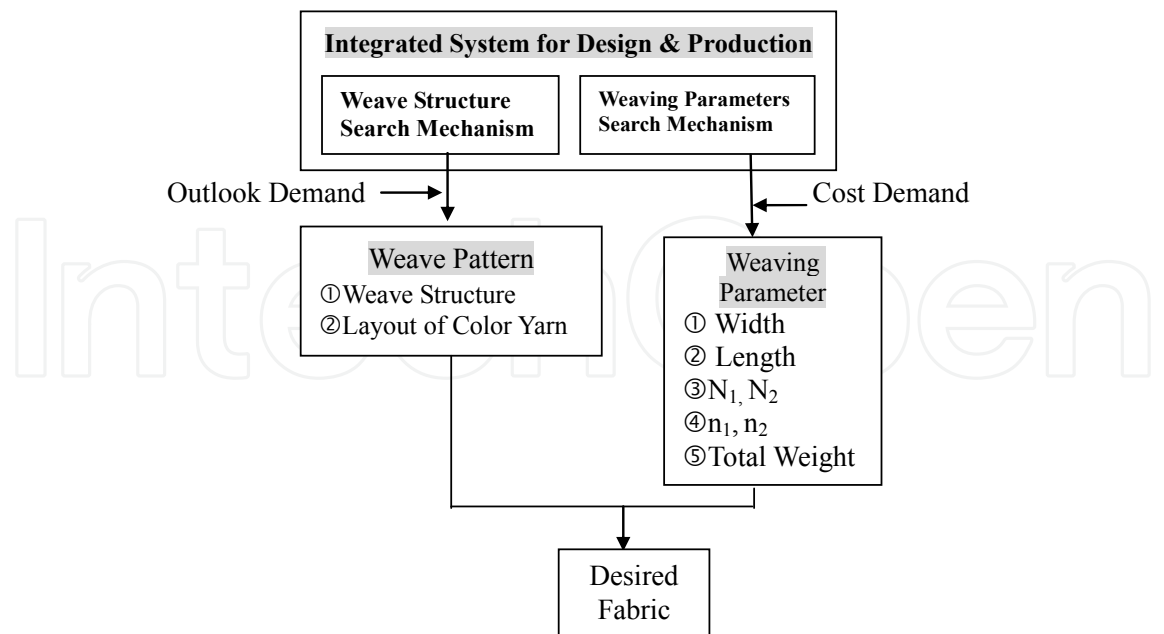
Integrated System for Design & Production

Weave Structure Search Mechanism

Weaving Parameters Search Mechanism

Outlook Demand

Cost Demand

Weave Pattern
①Weave Structure
②Layout of Color Yarn

Weaving Parameter
① Width
② Length
③$N_1$, $N_2$
④$n_1$, $n_2$
⑤Total Weight

Desired Fabric